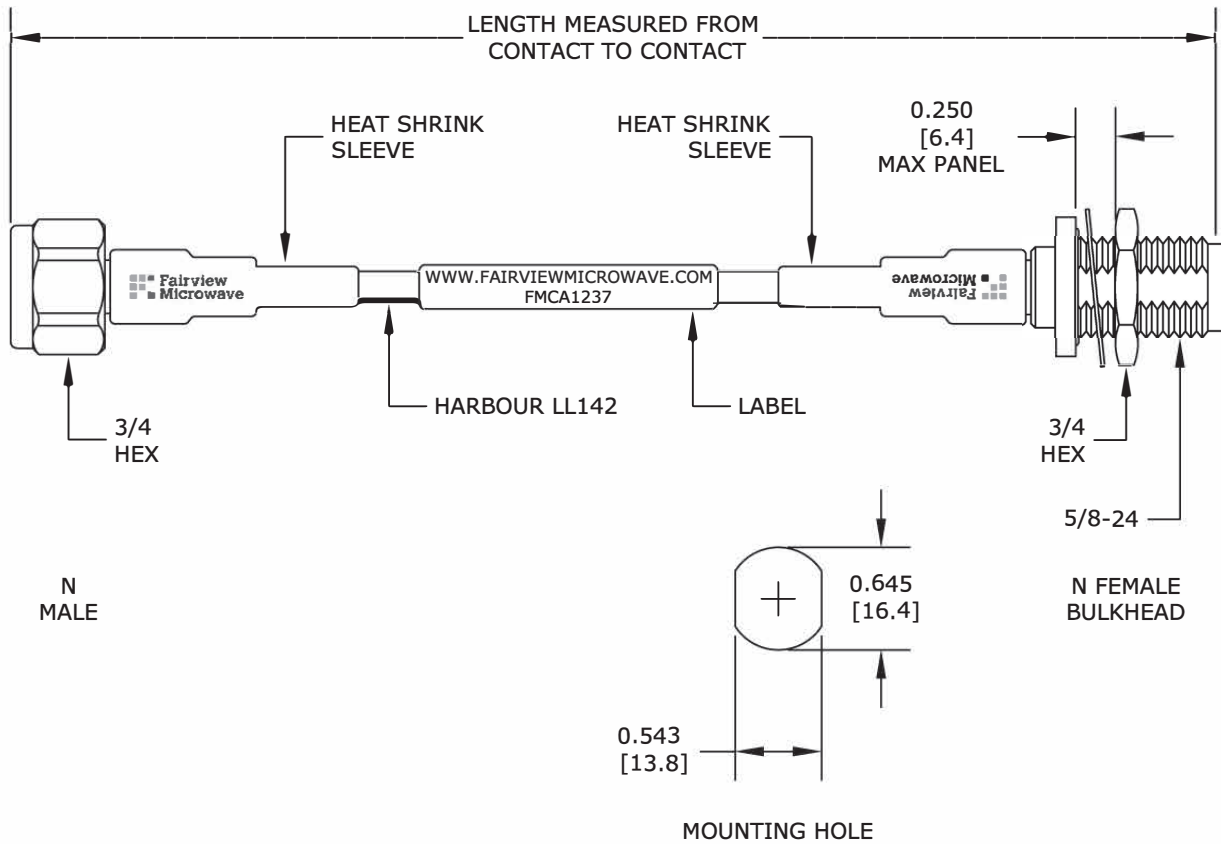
LENGTH MEASURED FROM CONTACT TO CONTACT

HEAT SHRINK SLEEVE

HEAT SHRINK SLEEVE

0.250 [6.4] MAX PANEL

Fairview Microwave

WWW.FAIRVIEWMICROWAVE.COM FMCA1237

Fairview Microwave

HARBOUR LL142

LABEL

3/4 HEX

3/4 HEX

5/8-24

N MALE

0.645 [16.4]

N FEMALE BULKHEAD

0.543 [13.8]

MOUNTING HOLE